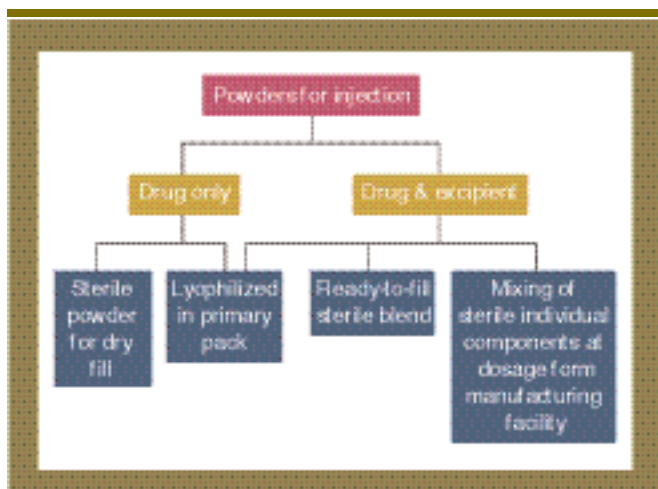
Powders for injection

Drug only

Drug & excipient

Sterile powder for dry fill

Lyophilized in primary pack

Ready-to-fill sterile blend

Mixing of sterile individual components at dosage form manufacturing facility